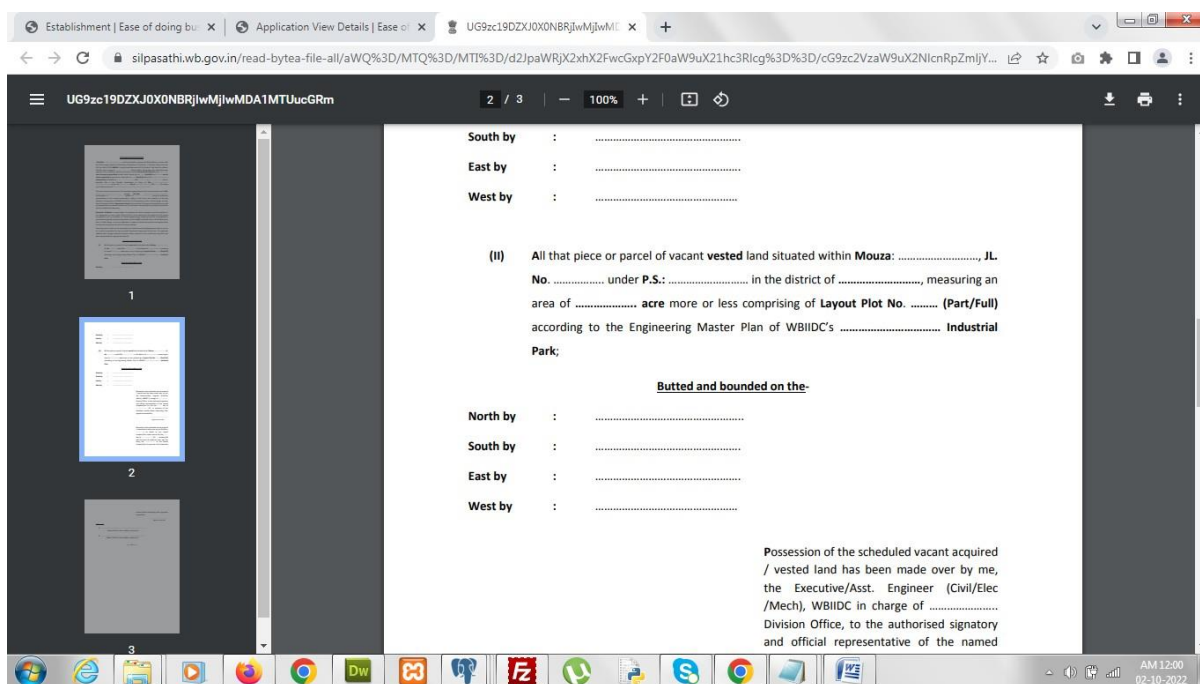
Establishment | Ease of doing bu ×
Application View Details | Ease of ×
UG9zc19DZXJ0X0NBRjIwMjIwMD ×
+

silpasathi.wb.gov.in/read-bytea-file-all/aWQ%3D/MTQ%3D/MTI%3D/d2JpaWRjX2xhX2FwcGxpY2F0aW9uX21hc3Rlcg%3D%3D/cG9zc2VzaW9uX2NlcnRpZmljY...

UG9zc19DZXJ0X0NBRjIwMjIwMDA1MTUucGRm
2 / 3 — 100% +

South by : ..................................................
East by : ..................................................
West by : ..................................................

(II) All that piece or parcel of vacant vested land situated within Mouza: ............................., JL. No. ................ under P.S.: ........................ in the district of ........................., measuring an area of .................... acre more or less comprising of Layout Plot No. ......... (Part/Full) according to the Engineering Master Plan of WBIIDC's ................................ Industrial Park;

Butted and bounded on the-

North by : ..................................................
South by : ..................................................
East by : ..................................................
West by : ..................................................

Possession of the scheduled vacant acquired / vested land has been made over by me, the Executive/Asst. Engineer (Civil/Elec /Mech), WBIIDC in charge of ..................... Division Office, to the authorised signatory and official representative of the named

1
2
3

AM 12:00
02-10-2022